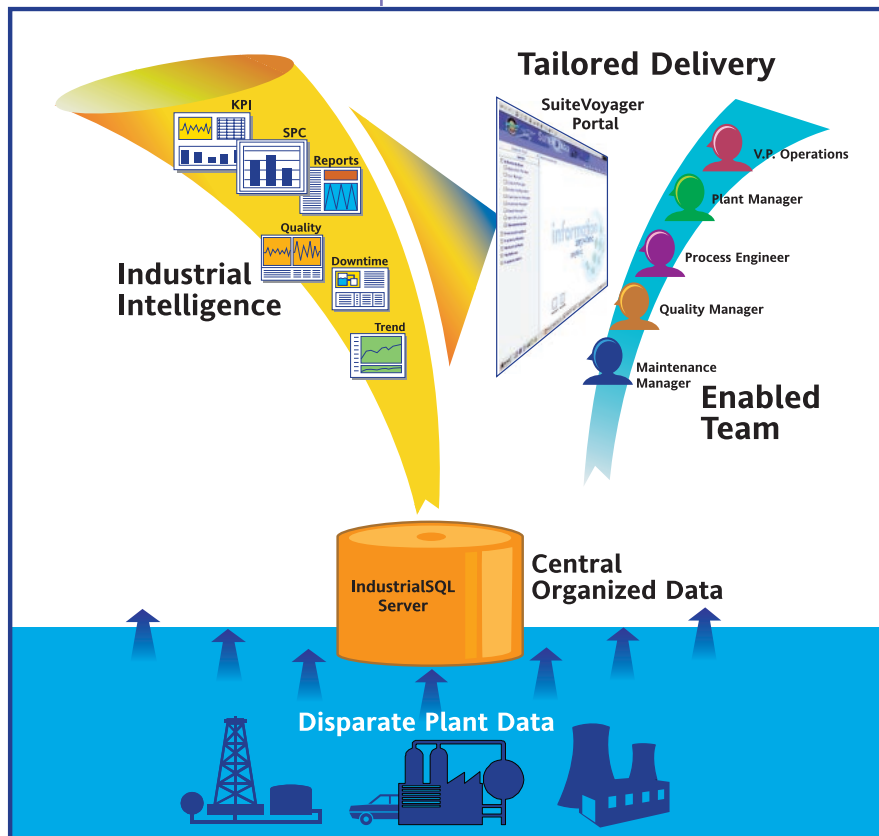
Tailored Delivery

SuiteVoyager Portal

KPI

SPC

Reports

Quality

Downtime

Trend

Industrial Intelligence

V.P. Operations

Plant Manager

Process Engineer

Quality Manager

Maintenance Manager

Enabled Team

IndustrialSQL Server

Central Organized Data

Disparate Plant Data